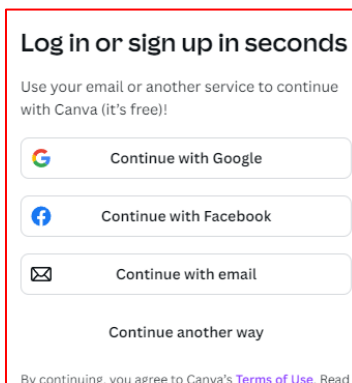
Log in or sign up in seconds

Use your email or another service to continue with Canva (it's free)!

Continue with Google

Continue with Facebook

Continue with email

Continue another way

By continuing, you agree to Canva's Terms of Use. Read